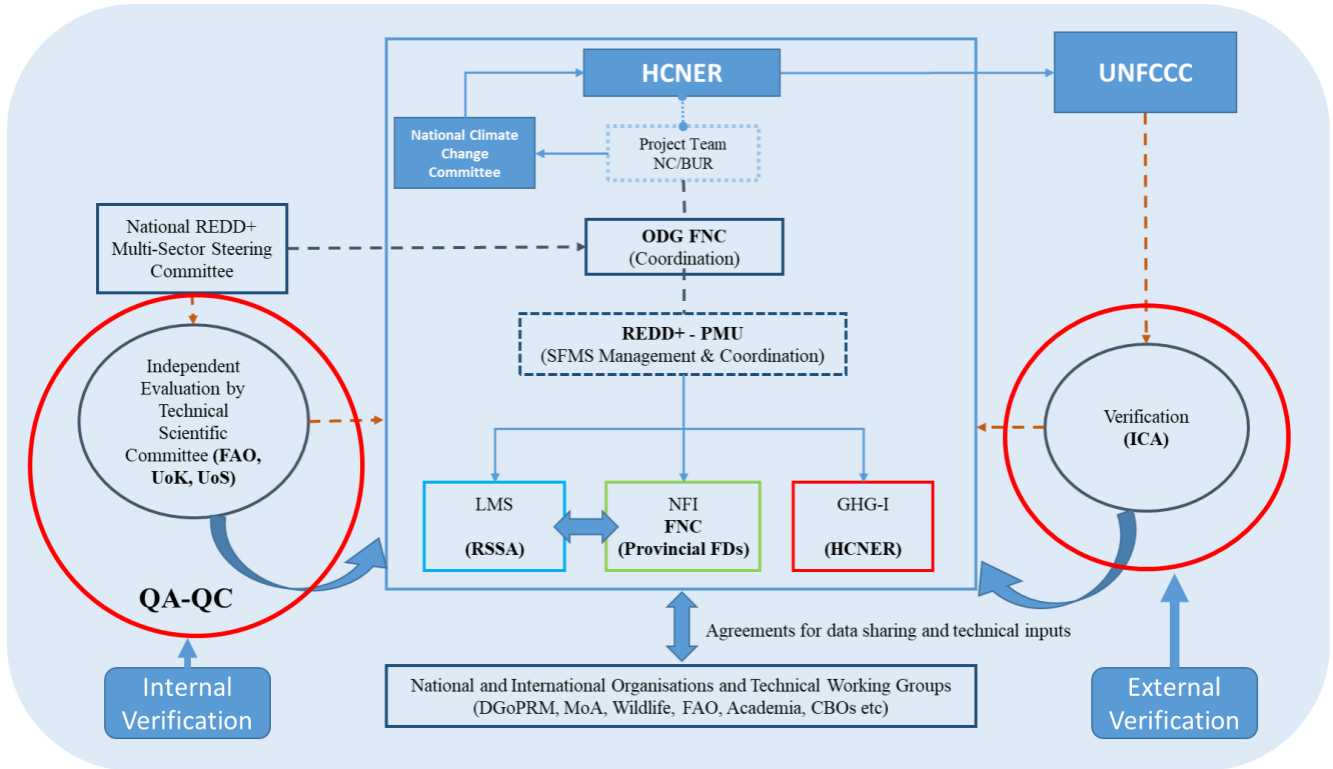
HCNER

UNFCCC

National Climate Change Committee

Project Team NC/BUR

National REDD+ Multi-Sector Steering Committee

ODG FNC (Coordination)

REDD+ - PMU (SFMS Management & Coordination)

Independent Evaluation by Technical Scientific Committee (FAO, UoK, UoS)

Verification (ICA)

LMS

(RSSA)

NFI FNC (Provincial FDs)

GHG-I

(HCNER)

QA-QC

Agreements for data sharing and technical inputs

Internal Verification

National and International Organisations and Technical Working Groups (DGoPRM, MoA, Wildlife, FAO, Academia, CBOs etc)

External Verification